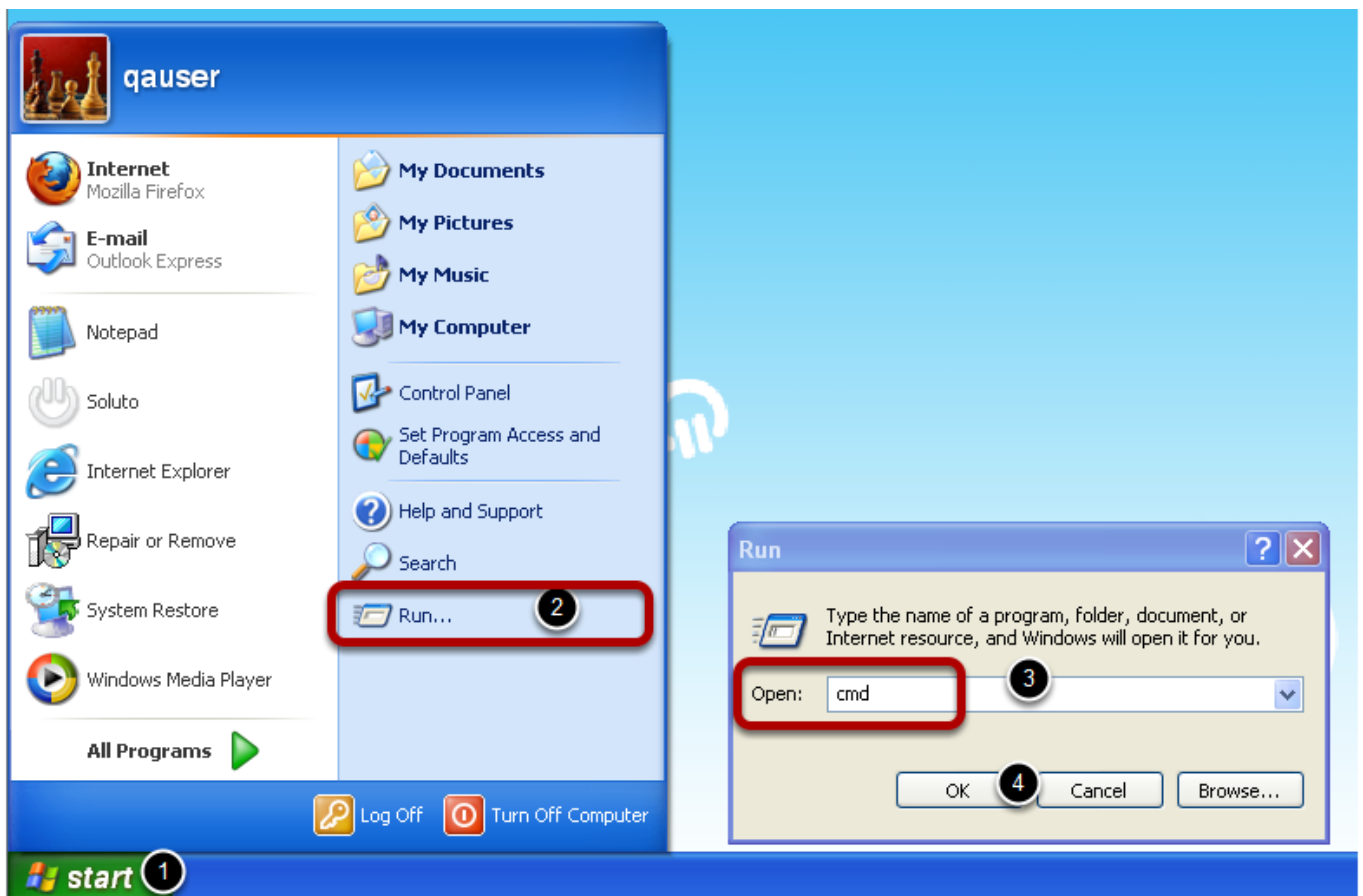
qauser

Internet
Mozilla Firefox

E-mail
Outlook Express

Notepad

Soluto

Internet Explorer

Repair or Remove

System Restore

Windows Media Player

All Programs

My Documents

My Pictures

My Music

My Computer

Control Panel

Set Program Access and Defaults

Help and Support

Search

Run...

2

Log Off

Turn Off Computer

start

1

Run

?

Type the name of a program, folder, document, or Internet resource, and Windows will open it for you.

Open: cmd

3

OK

4

Cancel

Browse...